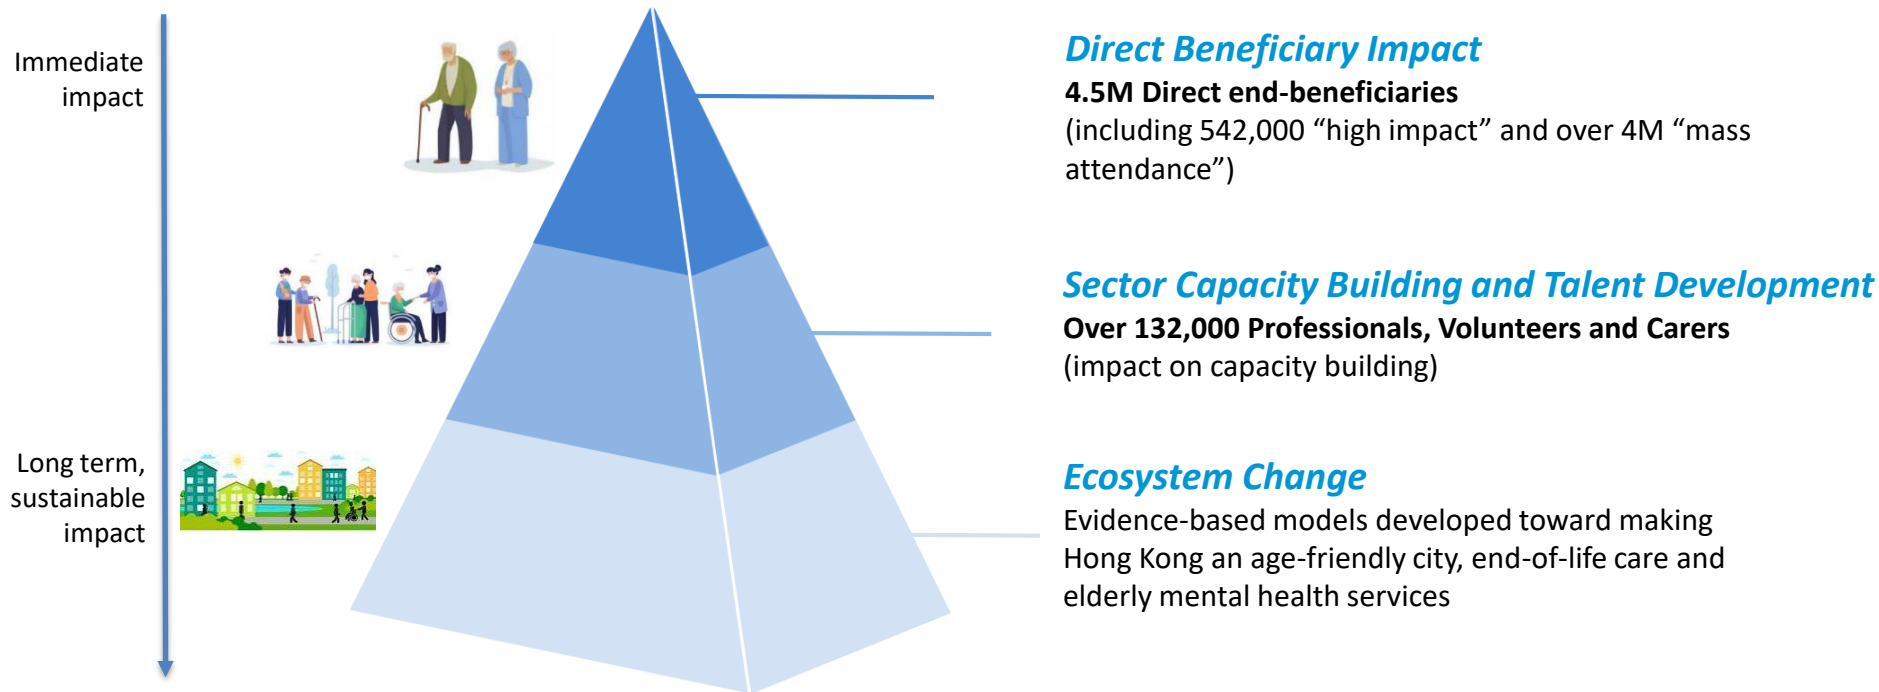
Immediate impact

Long term, sustainable impact

Direct Beneficiary Impact
4.5M Direct end-beneficiaries
(including 542,000 “high impact” and over 4M “mass attendance”)

Sector Capacity Building and Talent Development
Over 132,000 Professionals, Volunteers and Carers
(impact on capacity building)

Ecosystem Change
Evidence-based models developed toward making Hong Kong an age-friendly city, end-of-life care and elderly mental health services